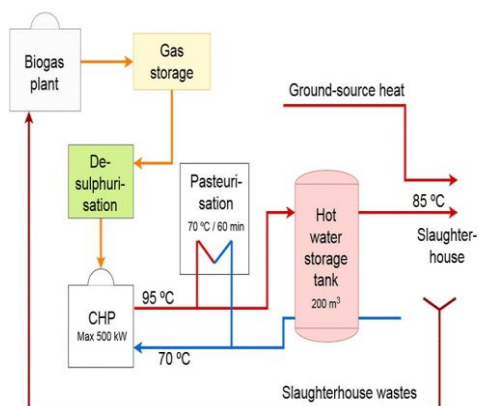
Biogas plant

Gas storage

Ground-source heat

Desulphurisation

Pasteurisation
70 ºC / 60 min

Hot water storage tank
200 m$^3$

85 ºC

Slaughterhouse

CHP
Max 500 kW

95 ºC

70 ºC

Slaughterhouse wastes